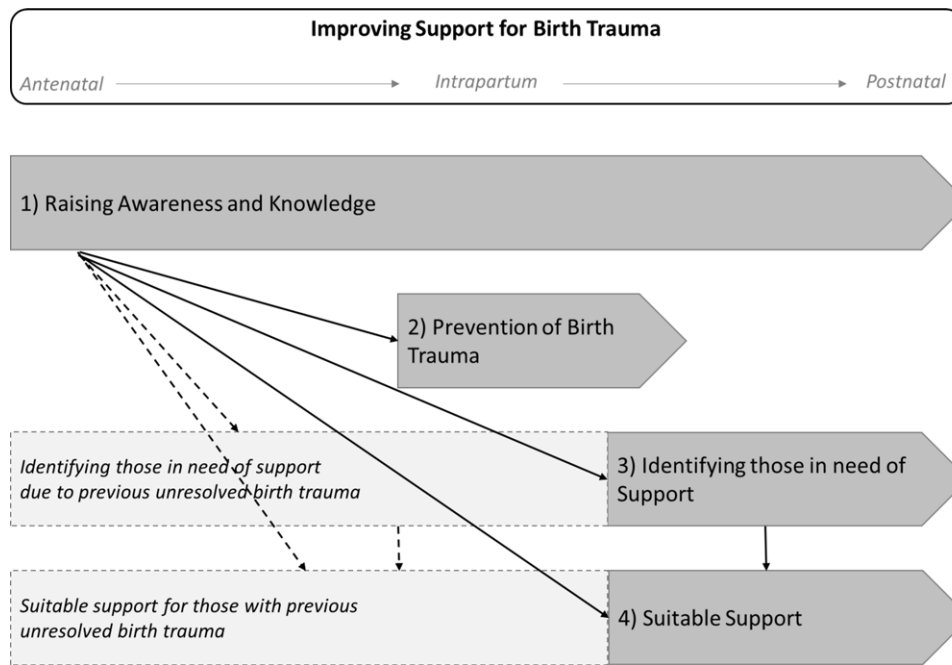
**Improving Support for Birth Trauma**

*Antenatal* → *Intrapartum* → *Postnatal*

1) Raising Awareness and Knowledge

2) Prevention of Birth Trauma

*Identifying those in need of support due to previous unresolved birth trauma*

3) Identifying those in need of Support

*Suitable support for those with previous unresolved birth trauma*

4) Suitable Support